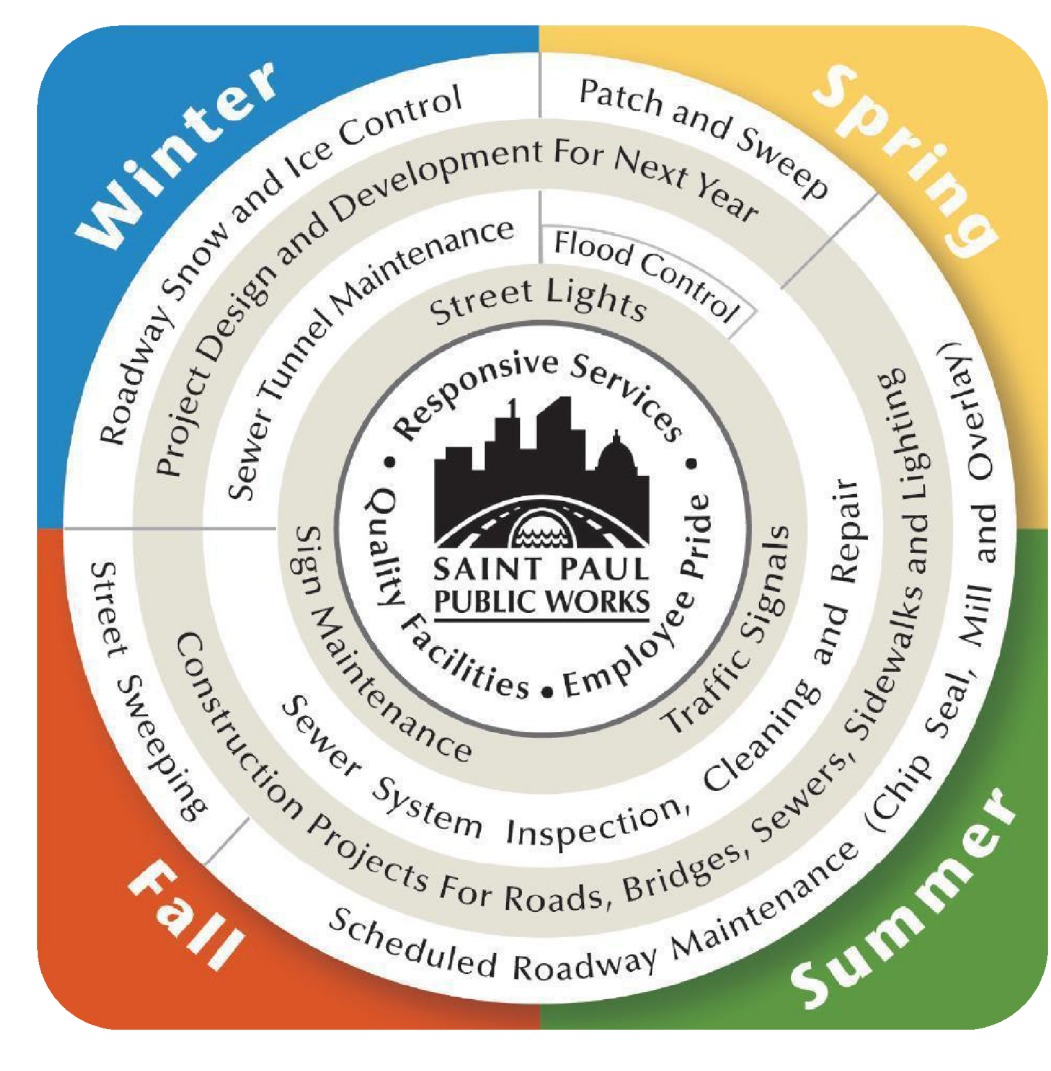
Winter

Spring

Summer

Fall

Roadway Snow and Ice Control

Patch and Sweep

Project Design and Development For Next Year

Sewer Tunnel Maintenance

Flood Control

Street Lights

Construction Projects For Roads, Bridges, Sewers, Sidewalks and Lighting

Scheduled Roadway Maintenance (Chip Seal, Mill and Overlay)

Street Sweeping

Sewer System Inspection, Cleaning and Repair

Sign Maintenance

Traffic Signals

Responsive Services • Quality Facilities • Employee Pride •

SAINT PAUL
PUBLIC WORKS